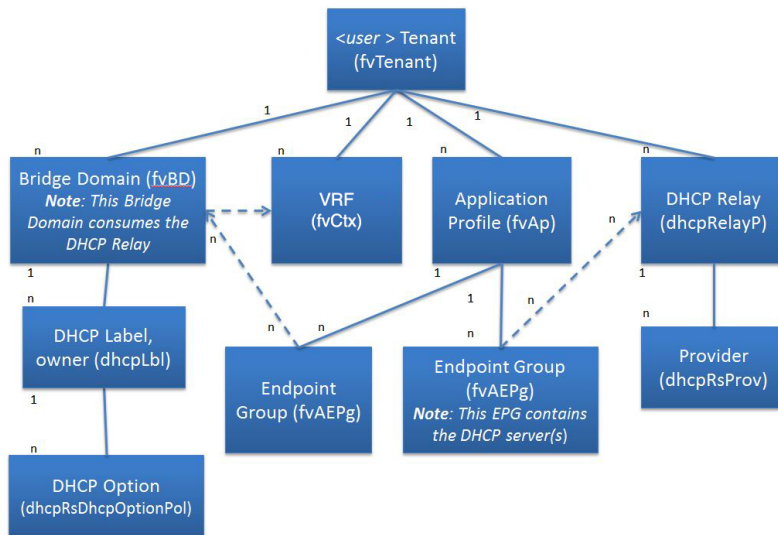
<user > Tenant (fvTenant)

1
1
1
1

n
Bridge Domain (fvBD)
Note: This Bridge Domain consumes the DHCP Relay

n
VRF (fvCtx)

n
Application Profile (fvAp)

n
DHCP Relay (dhcpRelayP)

n
n
1
1
1
n
n
n
n

1
n
DHCP Label, owner (dhcpLbl)

Endpoint Group (fvAEPg)

Endpoint Group (fvAEPg)
Note: This EPG contains the DHCP server(s)

n
Provider (dhcpRsProv)

1
n
DHCP Option (dhcpRsDhcpOptionPol)